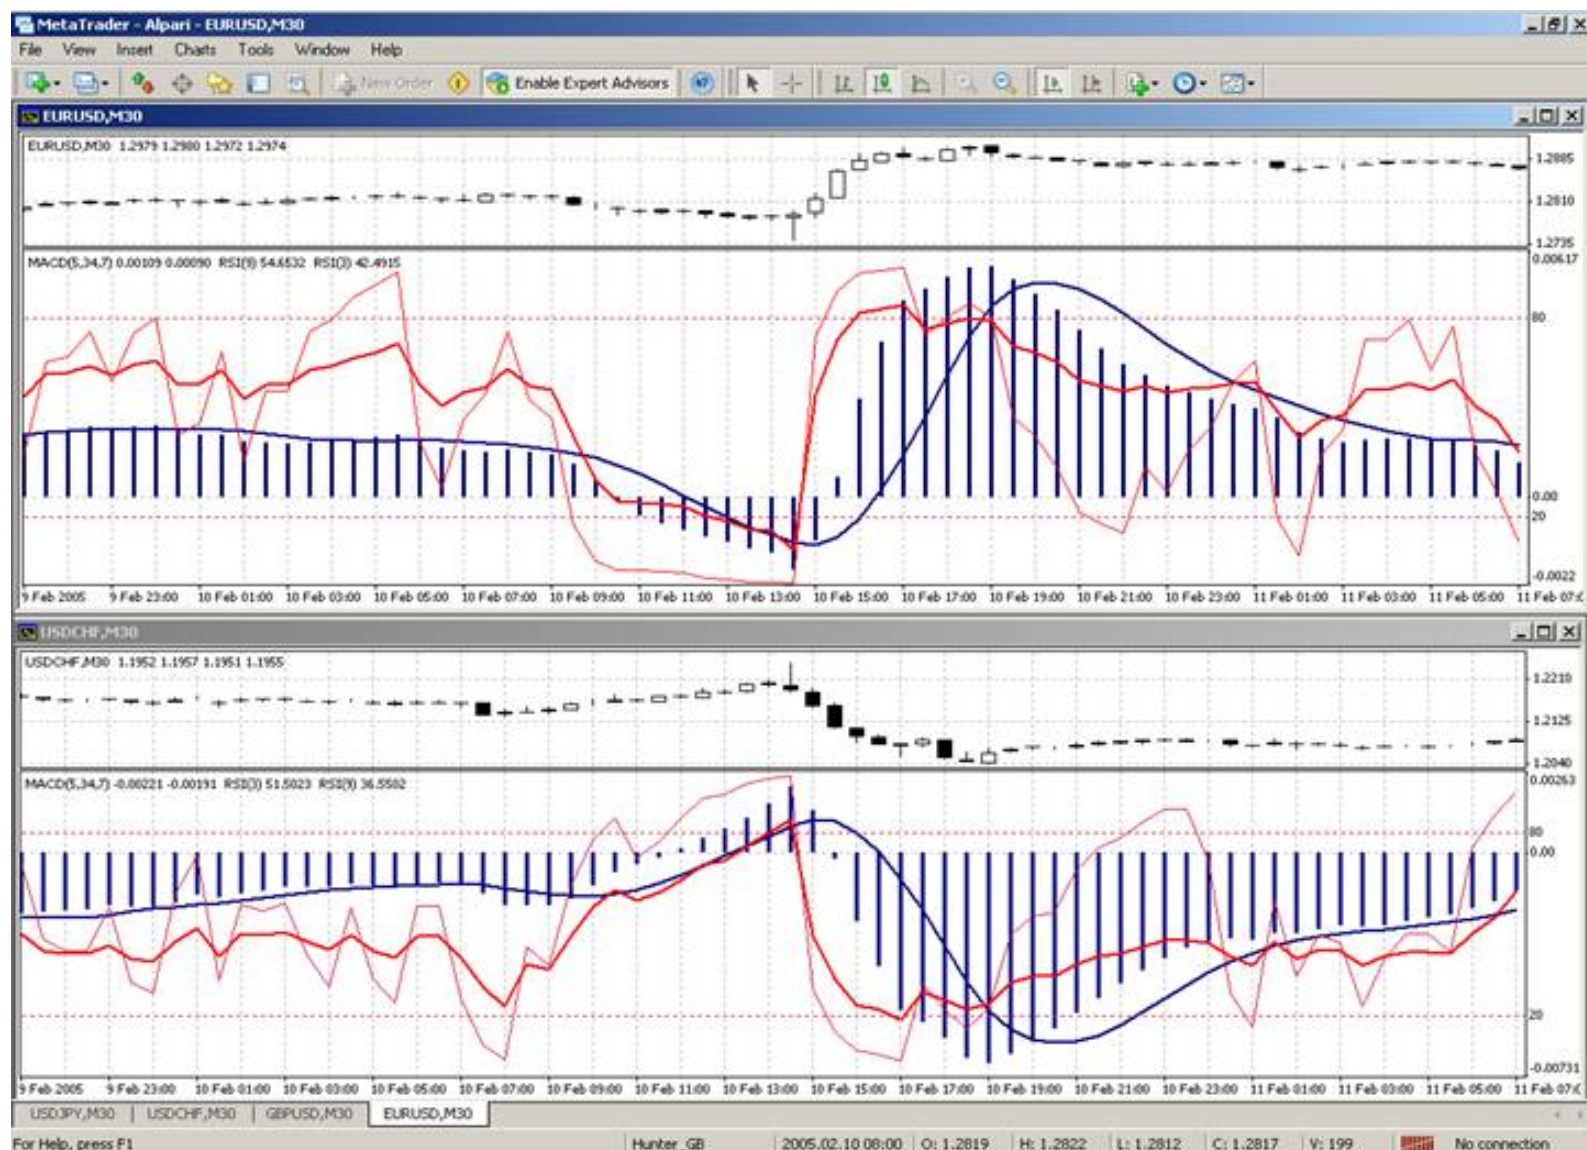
MetaTrader - Alpari - EURUSD,M30

File View Insert Charts Tools Window Help

New Order Enable Expert Advisors

EURUSD,M30

EURUSD,M30 1.2979 1.2980 1.2972 1.2974

1.2885
1.2810
1.2735

MACD(5,34,7) 0.00109 0.00090 RSI(9) 54.6532 RSI(3) 42.4915

0.00617
80
0.00
20
-0.0022

9 Feb 2005 9 Feb 23:00 10 Feb 01:00 10 Feb 03:00 10 Feb 05:00 10 Feb 07:00 10 Feb 09:00 10 Feb 11:00 10 Feb 13:00 10 Feb 15:00 10 Feb 17:00 10 Feb 19:00 10 Feb 21:00 10 Feb 23:00 11 Feb 01:00 11 Feb 03:00 11 Feb 05:00 11 Feb 07:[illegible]

USDCHF,M30

USDCHF,M30 1.1952 1.1957 1.1951 1.1955

1.2210
1.2125
1.2040

MACD(5,34,7) -0.00221 -0.00191 RSI(3) 51.5023 RSI(9) 36.5502

0.00263
80
0.00
20
-0.00731

9 Feb 2005 9 Feb 23:00 10 Feb 01:00 10 Feb 03:00 10 Feb 05:00 10 Feb 07:00 10 Feb 09:00 10 Feb 11:00 10 Feb 13:00 10 Feb 15:00 10 Feb 17:00 10 Feb 19:00 10 Feb 21:00 10 Feb 23:00 11 Feb 01:00 11 Feb 03:00 11 Feb 05:00 11 Feb 07:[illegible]

USDJPY,M30 | USDCHF,M30 | GBPUSD,M30 | EURUSD,M30

For Help, press F1 | Hunter_GB | 2005.02.10 08:00 | O: 1.2819 | H: 1.2822 | L: 1.2812 | C: 1.2817 | V: 199 | No connection